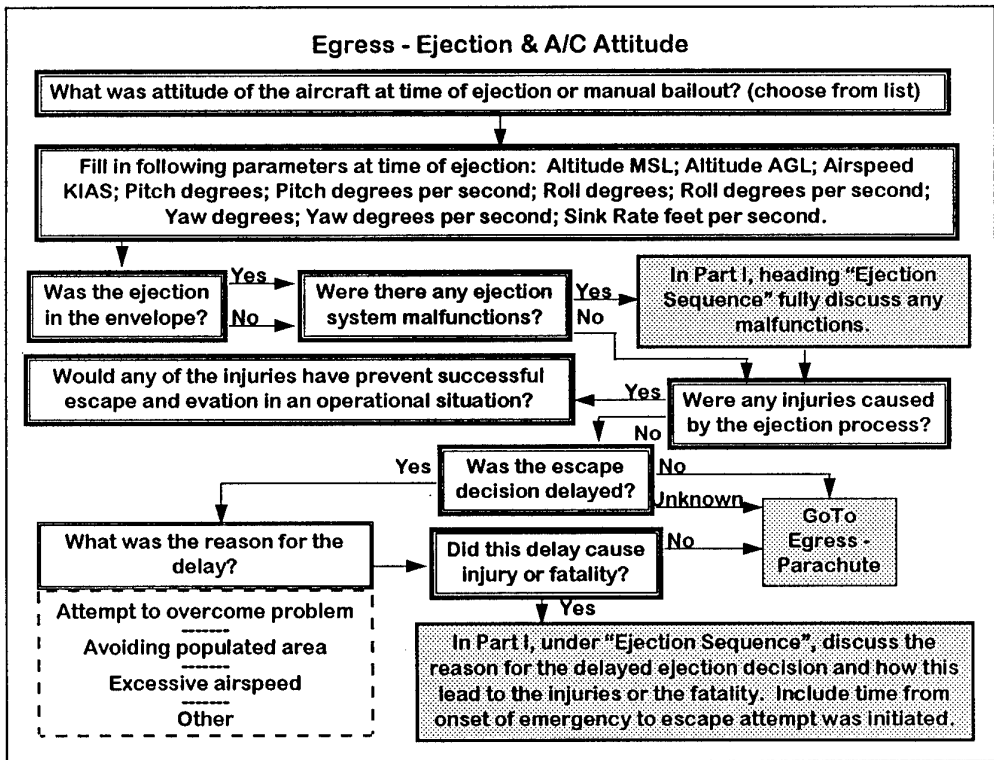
Egress - Ejection & A/C Attitude

What was attitude of the aircraft at time of ejection or manual bailout? (choose from list)

Fill in following parameters at time of ejection: Altitude MSL; Altitude AGL; Airspeed KIAS; Pitch degrees; Pitch degrees per second; Roll degrees; Roll degrees per second; Yaw degrees; Yaw degrees per second; Sink Rate feet per second.

Was the ejection in the envelope?

Yes

No

Were there any ejection system malfunctions?

Yes

No

In Part I, heading "Ejection Sequence" fully discuss any malfunctions.

Would any of the injuries have prevent successful escape and evation in an operational situation?

Yes

Were any injuries caused by the ejection process?

No

Yes

Was the escape decision delayed?

No

Unknown

GoTo Egress - Parachute

What was the reason for the delay?

Did this delay cause injury or fatality?

No

Yes

Attempt to overcome problem
-------
Avoiding populated area
-------
Excessive airspeed
-------
Other

In Part I, under "Ejection Sequence", discuss the reason for the delayed ejection decision and how this lead to the injuries or the fatality. Include time from onset of emergency to escape attempt was initiated.